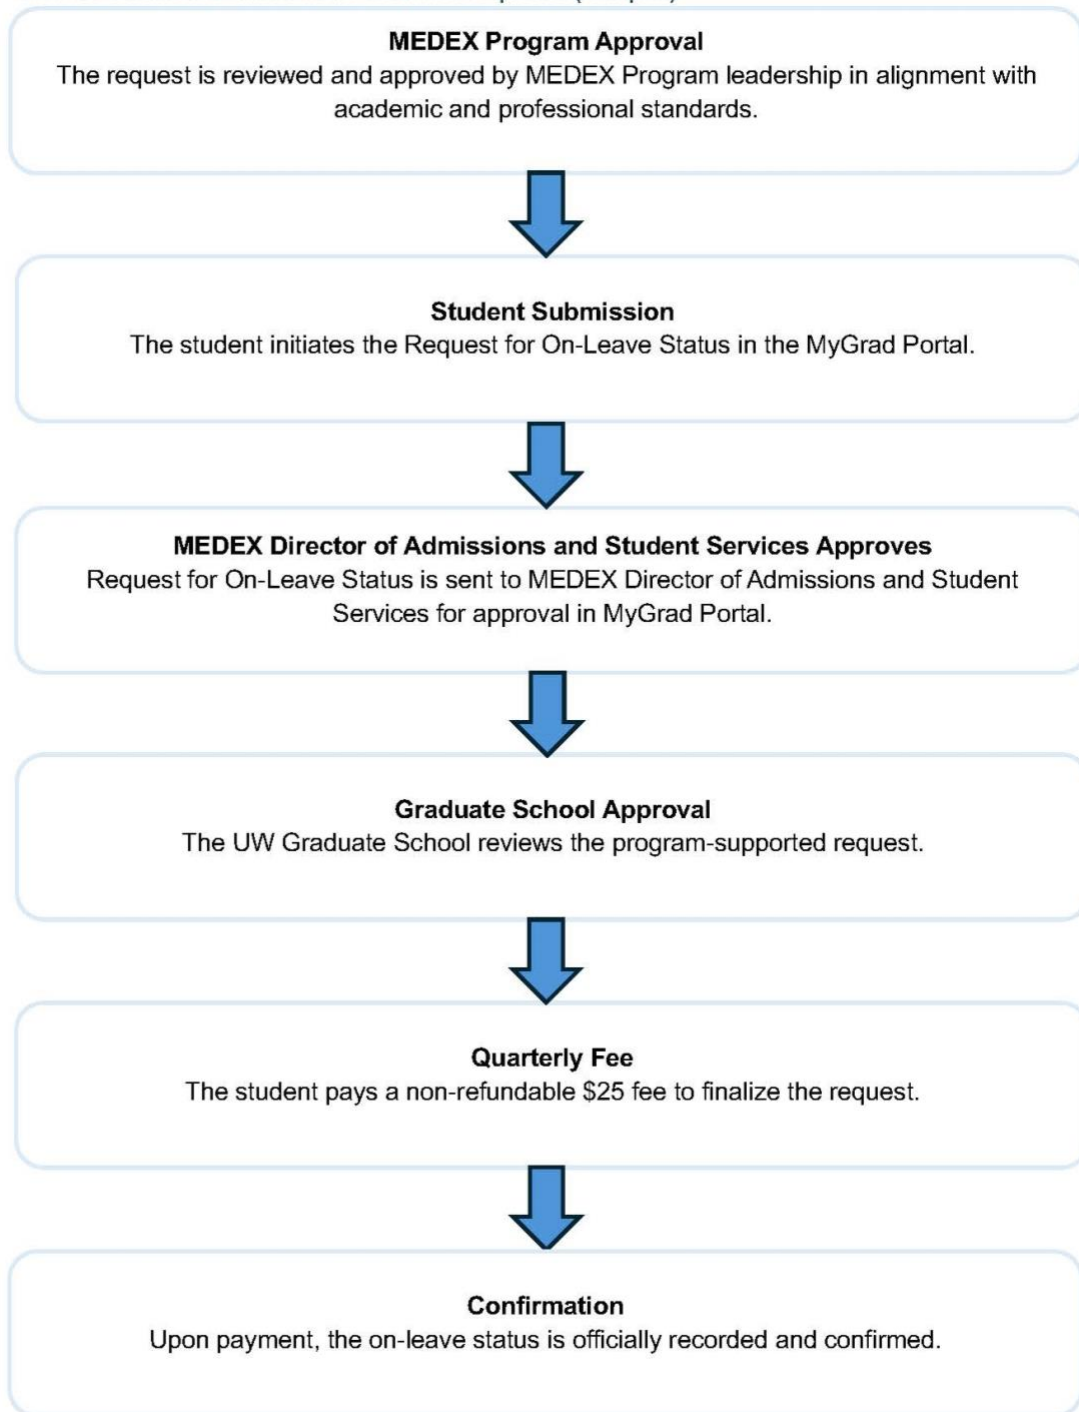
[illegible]

MEDEX Program Approval
The request is reviewed and approved by MEDEX Program leadership in alignment with academic and professional standards.

Student Submission
The student initiates the Request for On-Leave Status in the MyGrad Portal.

MEDEX Director of Admissions and Student Services Approves
Request for On-Leave Status is sent to MEDEX Director of Admissions and Student Services for approval in MyGrad Portal.

Graduate School Approval
The UW Graduate School reviews the program-supported request.

Quarterly Fee
The student pays a non-refundable $25 fee to finalize the request.

Confirmation
Upon payment, the on-leave status is officially recorded and confirmed.